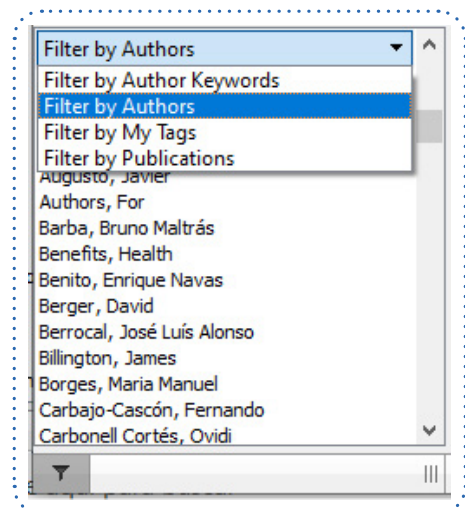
Filter by Authors

Filter by Author Keywords
Filter by Authors
Filter by My Tags
Filter by Publications

Augusto, Javier
Authors, For
Barba, Bruno Maltrás
Benefits, Health
Benito, Enrique Navas
Berger, David
Berrocal, José Luís Alonso
Billington, James
Borges, Maria Manuel
Carbajo-Cascón, Fernando
Carbonell Cortés, Ovidi